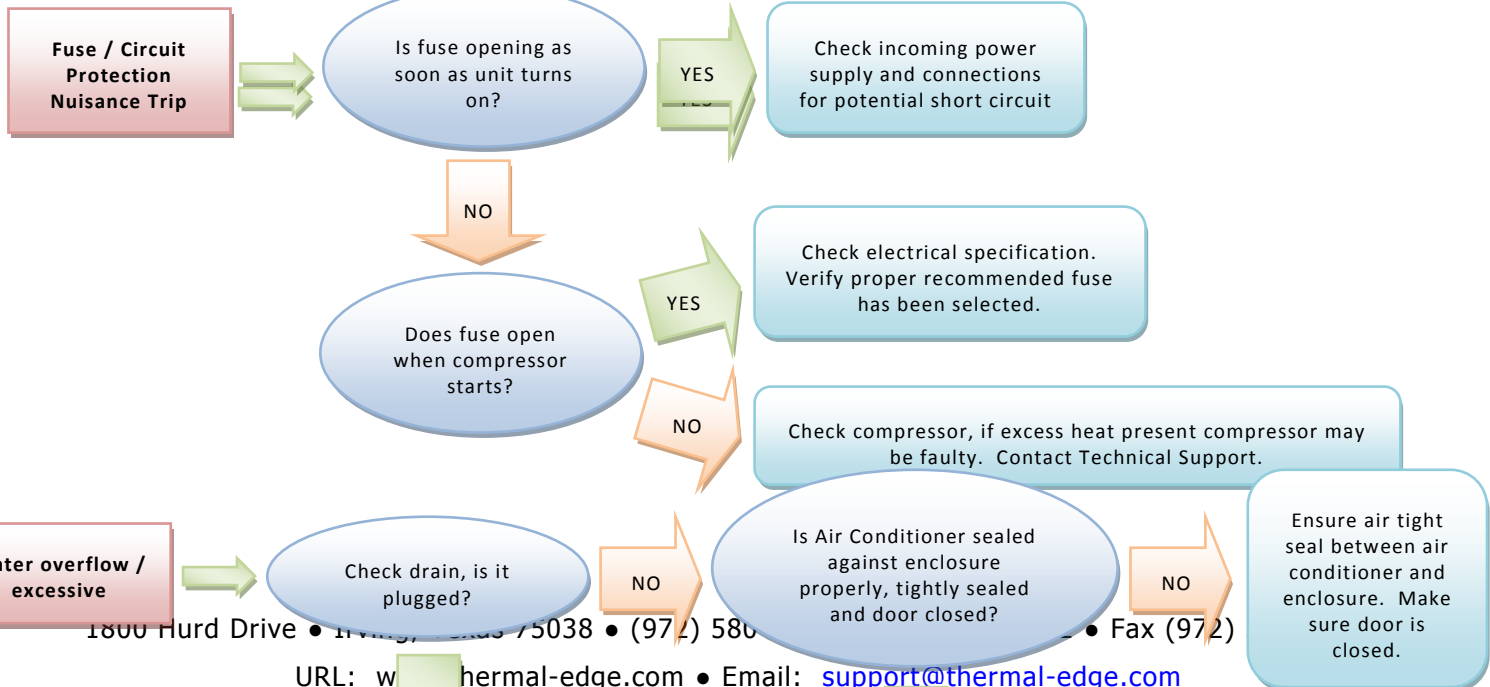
Fuse / Circuit Protection Nuisance Trip

Is fuse opening as soon as unit turns on?

YES

Check incoming power supply and connections for potential short circuit

NO

YES

Check electrical specification. Verify proper recommended fuse has been selected.

Does fuse open when compressor starts?

NO

Check compressor, if excess heat present compressor may be faulty. Contact Technical Support.

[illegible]ter overflow / excessive

Check drain, is it plugged?

NO

Is Air Conditioner sealed against enclosure properly, tightly sealed and door closed?

NO

Ensure air tight seal between air conditioner and enclosure. Make sure door is closed.

1800 Hurd Drive • Irving, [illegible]exas 75038 • (97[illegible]) 580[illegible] • Fax (97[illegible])

URL: w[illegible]hermal-edge.com • Email: support@thermal-edge.com